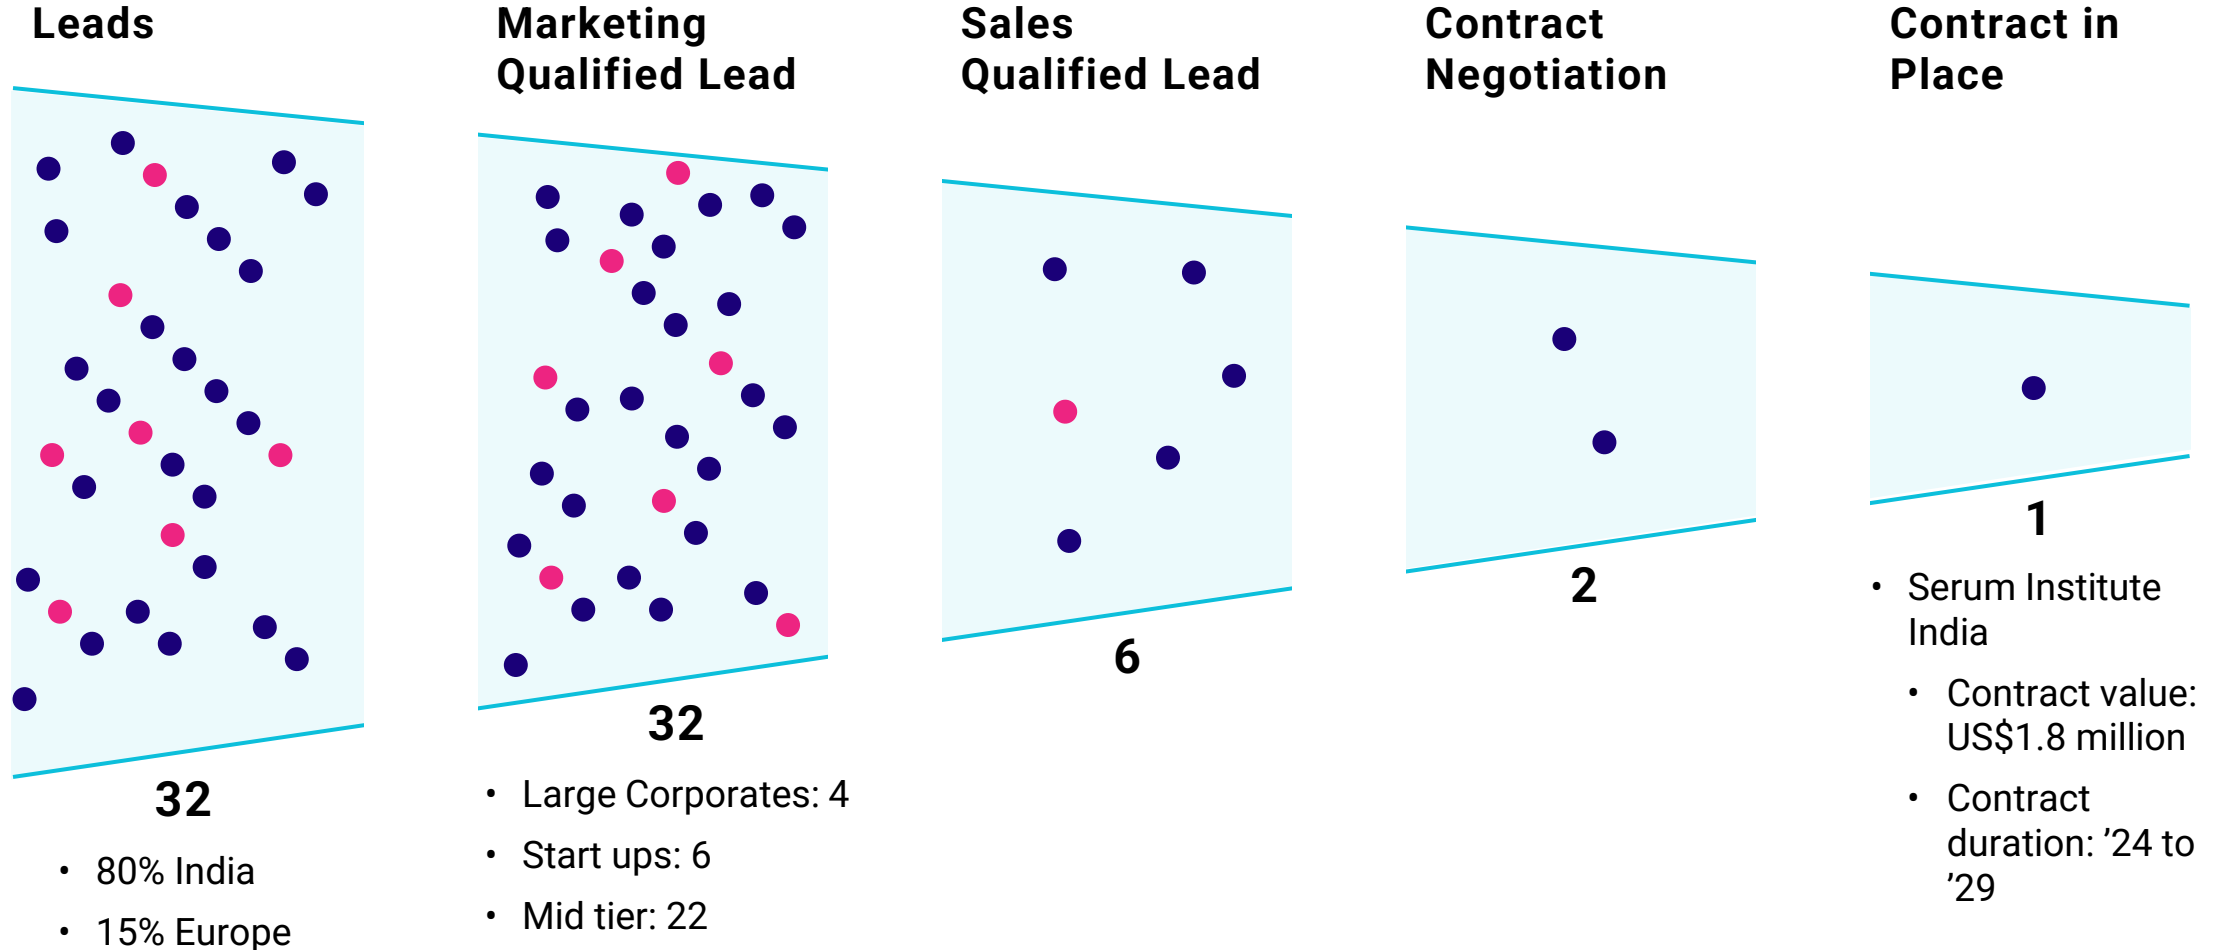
Leads

32

- 80% India
- 15% Europe

Marketing Qualified Lead

32

- Large Corporates: 4
- Start ups: 6
- Mid tier: 22

Sales Qualified Lead

6

Contract Negotiation

2

Contract in Place

1

- Serum Institute India
    - Contract value: US$1.8 million
    - Contract duration: ’24 to ’29